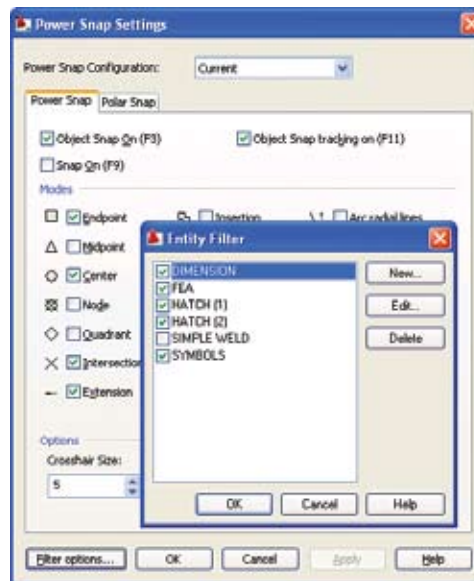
Power Snap Settings

Power Snap Configuration: Current

Power Snap Polar Snap

Object Snap On (F3)
Object Snap tracking on (F11)
Snap On (F9)

Modes

Endpoint
Insertion
Arc radial lines
Midpoint
Center
Node
Quadrant
Intersection
Extension

Options
Crosshair Size:
5

Entity Filter

DIMENSION
FEA
HATCH (1)
HATCH (2)
SIMPLE WELD
SYMBOLS

New...
Edit...
Delete

OK Cancel Help

Filter options... OK Cancel Apply Help